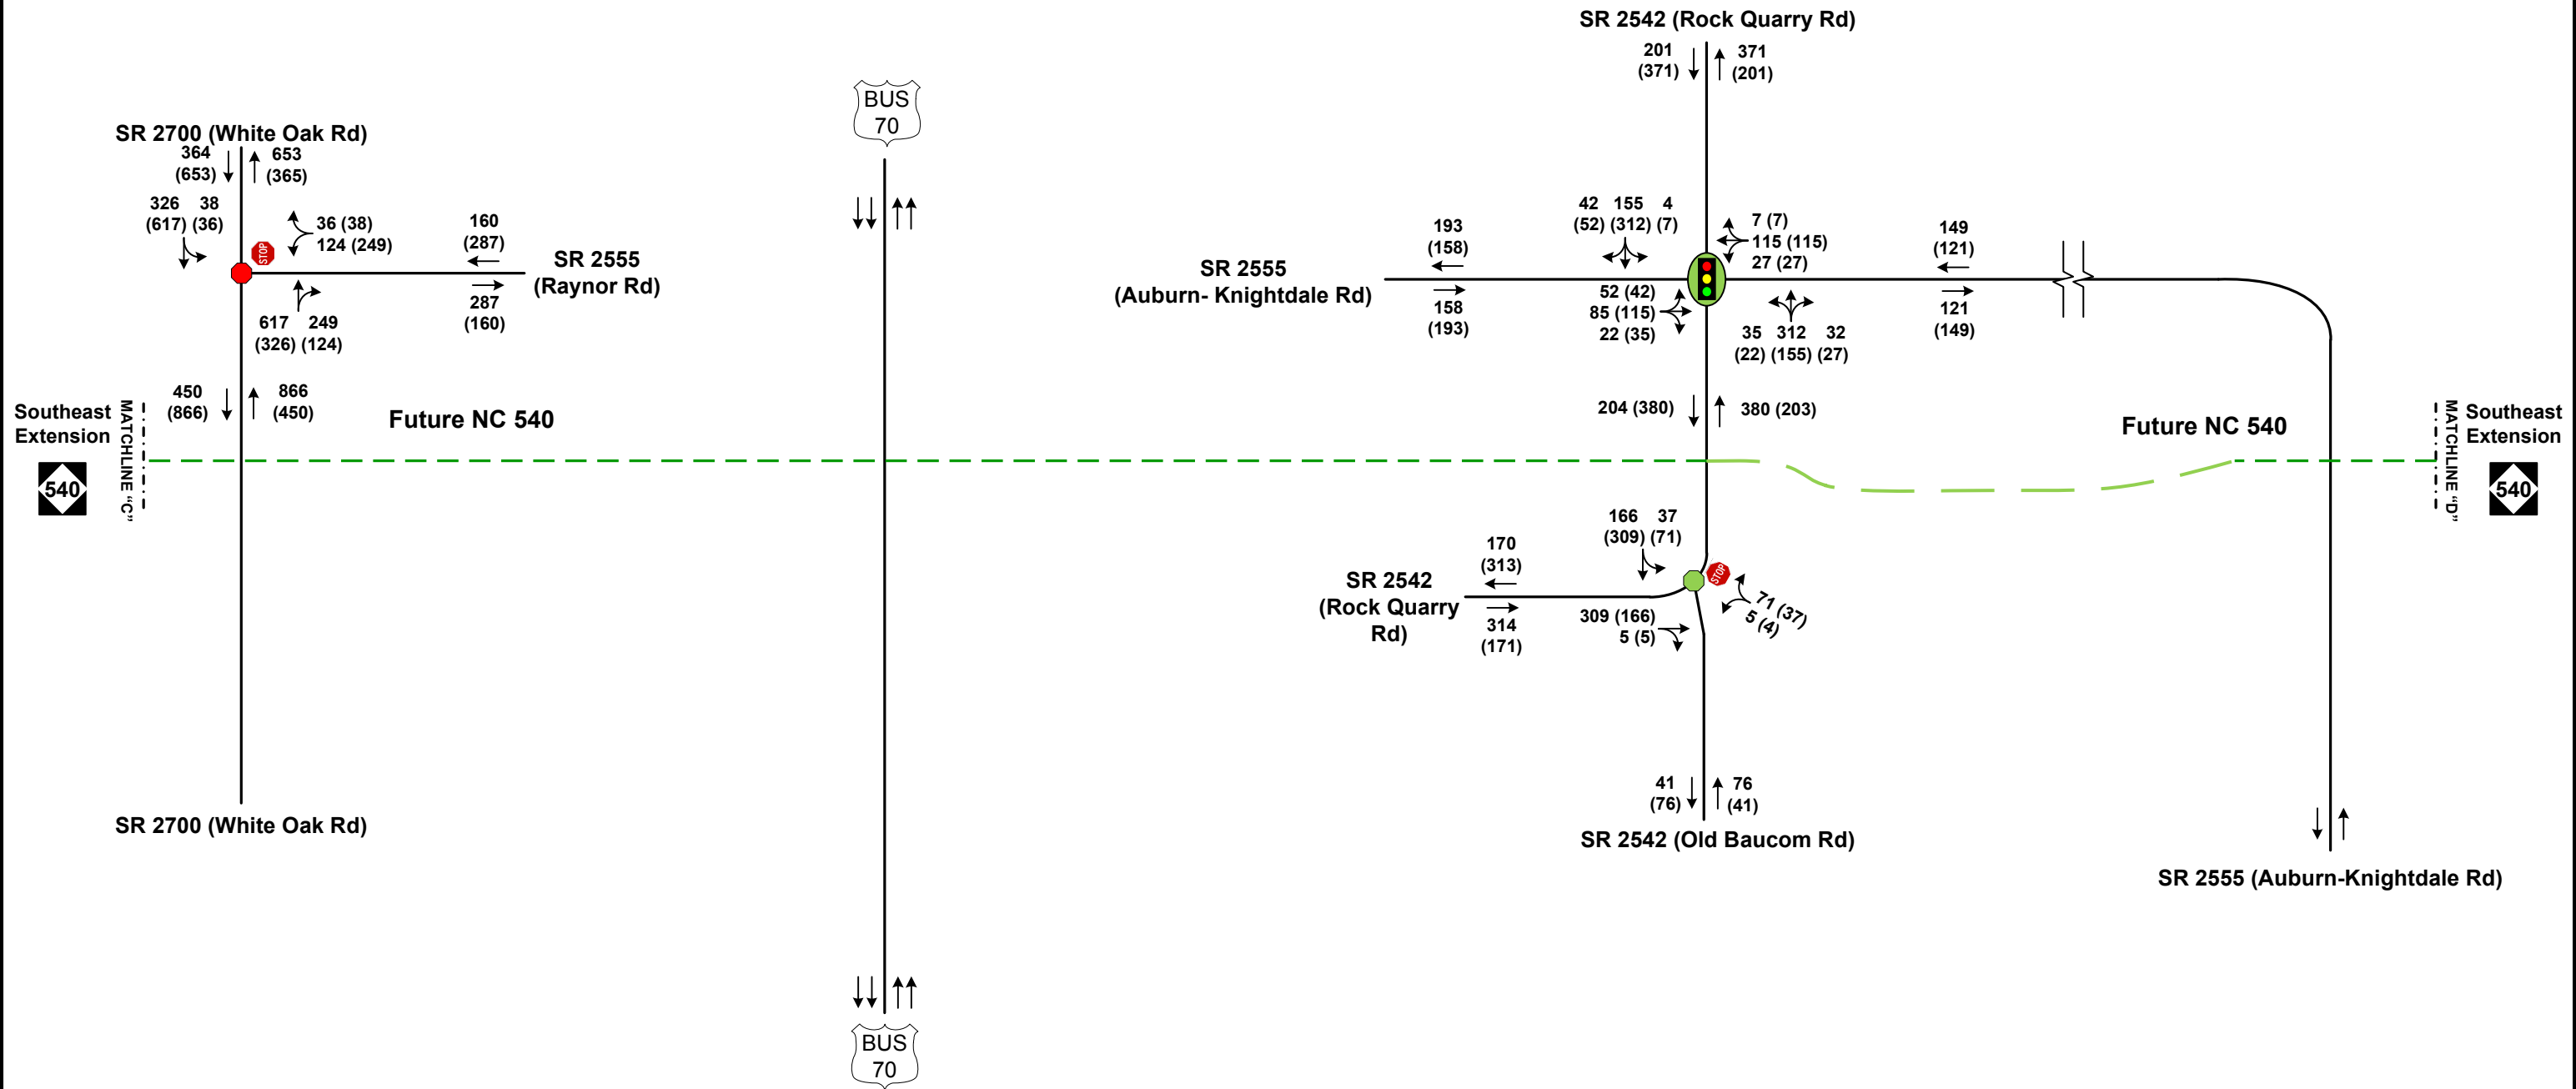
SR 2542 (Rock Quarry Rd)
201 (371)
371 (201)

BUS 70

SR 2700 (White Oak Rd)
364 (653)
653 (365)
326 (617)
38 (36)
36 (38)
124 (249)
160 (287)
SR 2555 (Raynor Rd)
287 (160)
617 (326)
249 (124)

42 (52)
155 (312)
4 (7)
193 (158)
SR 2555 (Auburn- Knightdale Rd)
158 (193)
7 (7)
115 (115)
27 (27)
149 (121)
52 (42)
85 (115)
22 (35)
35 (22)
312 (155)
32 (27)
121 (149)

450 (866)
866 (450)
Southeast Extension
MATCHLINE "C"
540
Future NC 540
204 (380)
380 (203)
Future NC 540
Southeast Extension
MATCHLINE "D"
540

166 (309)
37 (71)
170 (313)
SR 2542 (Rock Quarry Rd)
314 (171)
309 (166)
5 (5)
71 (37)
5 (4)

41 (76)
76 (41)
SR 2700 (White Oak Rd)
SR 2542 (Old Baucom Rd)
SR 2555 (Auburn-Knightdale Rd)

BUS 70